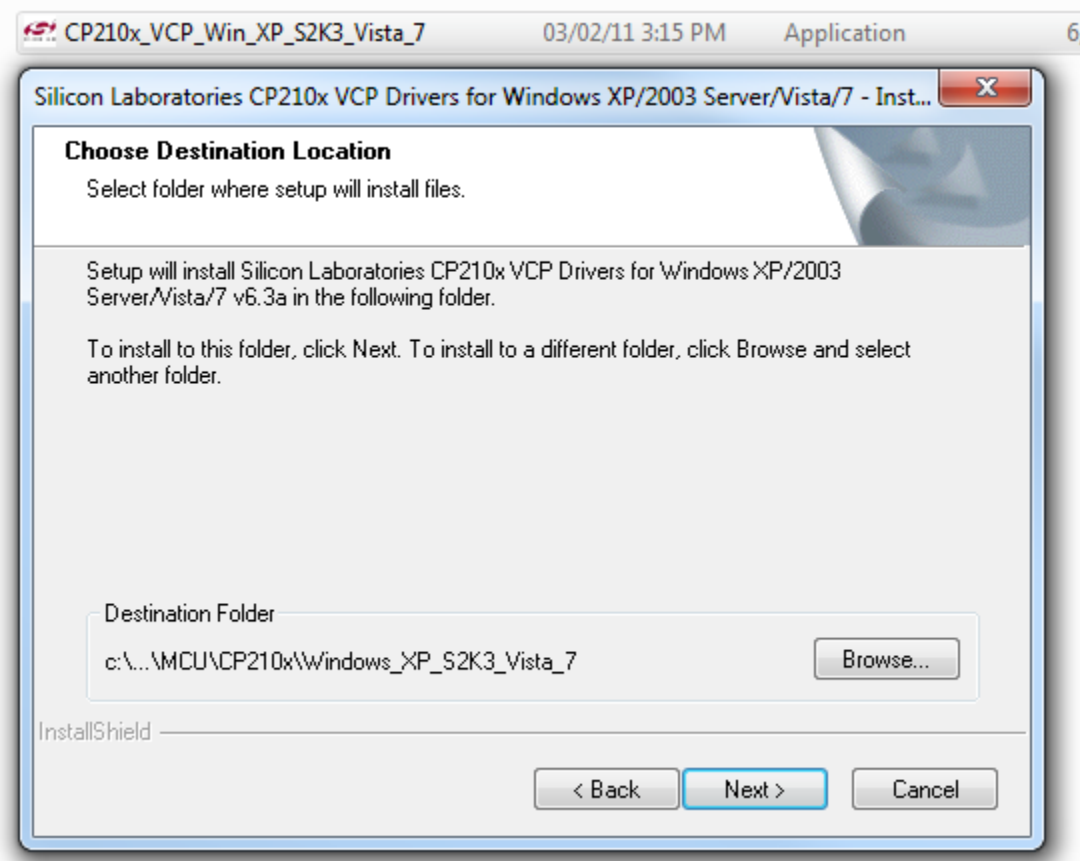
CP210x_VCP_Win_XP_S2K3_Vista_7 03/02/11 3:15 PM Application 6

Silicon Laboratories CP210x VCP Drivers for Windows XP/2003 Server/Vista/7 - Inst...

Choose Destination Location

Select folder where setup will install files.

Setup will install Silicon Laboratories CP210x VCP Drivers for Windows XP/2003 Server/Vista/7 v6.3a in the following folder.

To install to this folder, click Next. To install to a different folder, click Browse and select another folder.

Destination Folder

c:\...\MCU\CP210x\Windows_XP_S2K3_Vista_7

Browse...

InstallShield

< Back

Next >

Cancel